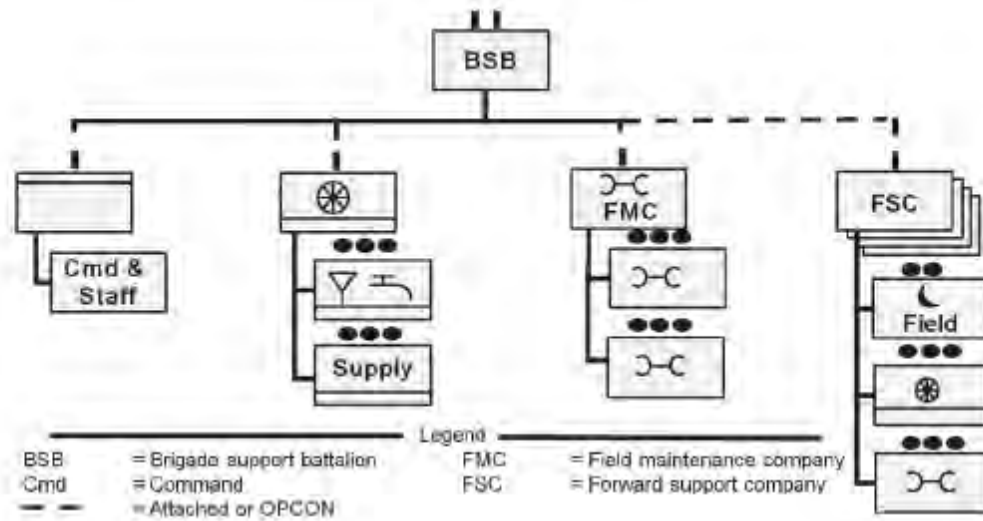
BSB

Cmd & Staff

Supply

FMC

FSC

Field

Legend

| | | | |
|---|---|---|---|
| BSB | = Brigade support battalion | FMC | = Field maintenance company |
| Cmd | = Command | FSC | = Forward support company |
| — — | = Attached or OPCON | | |